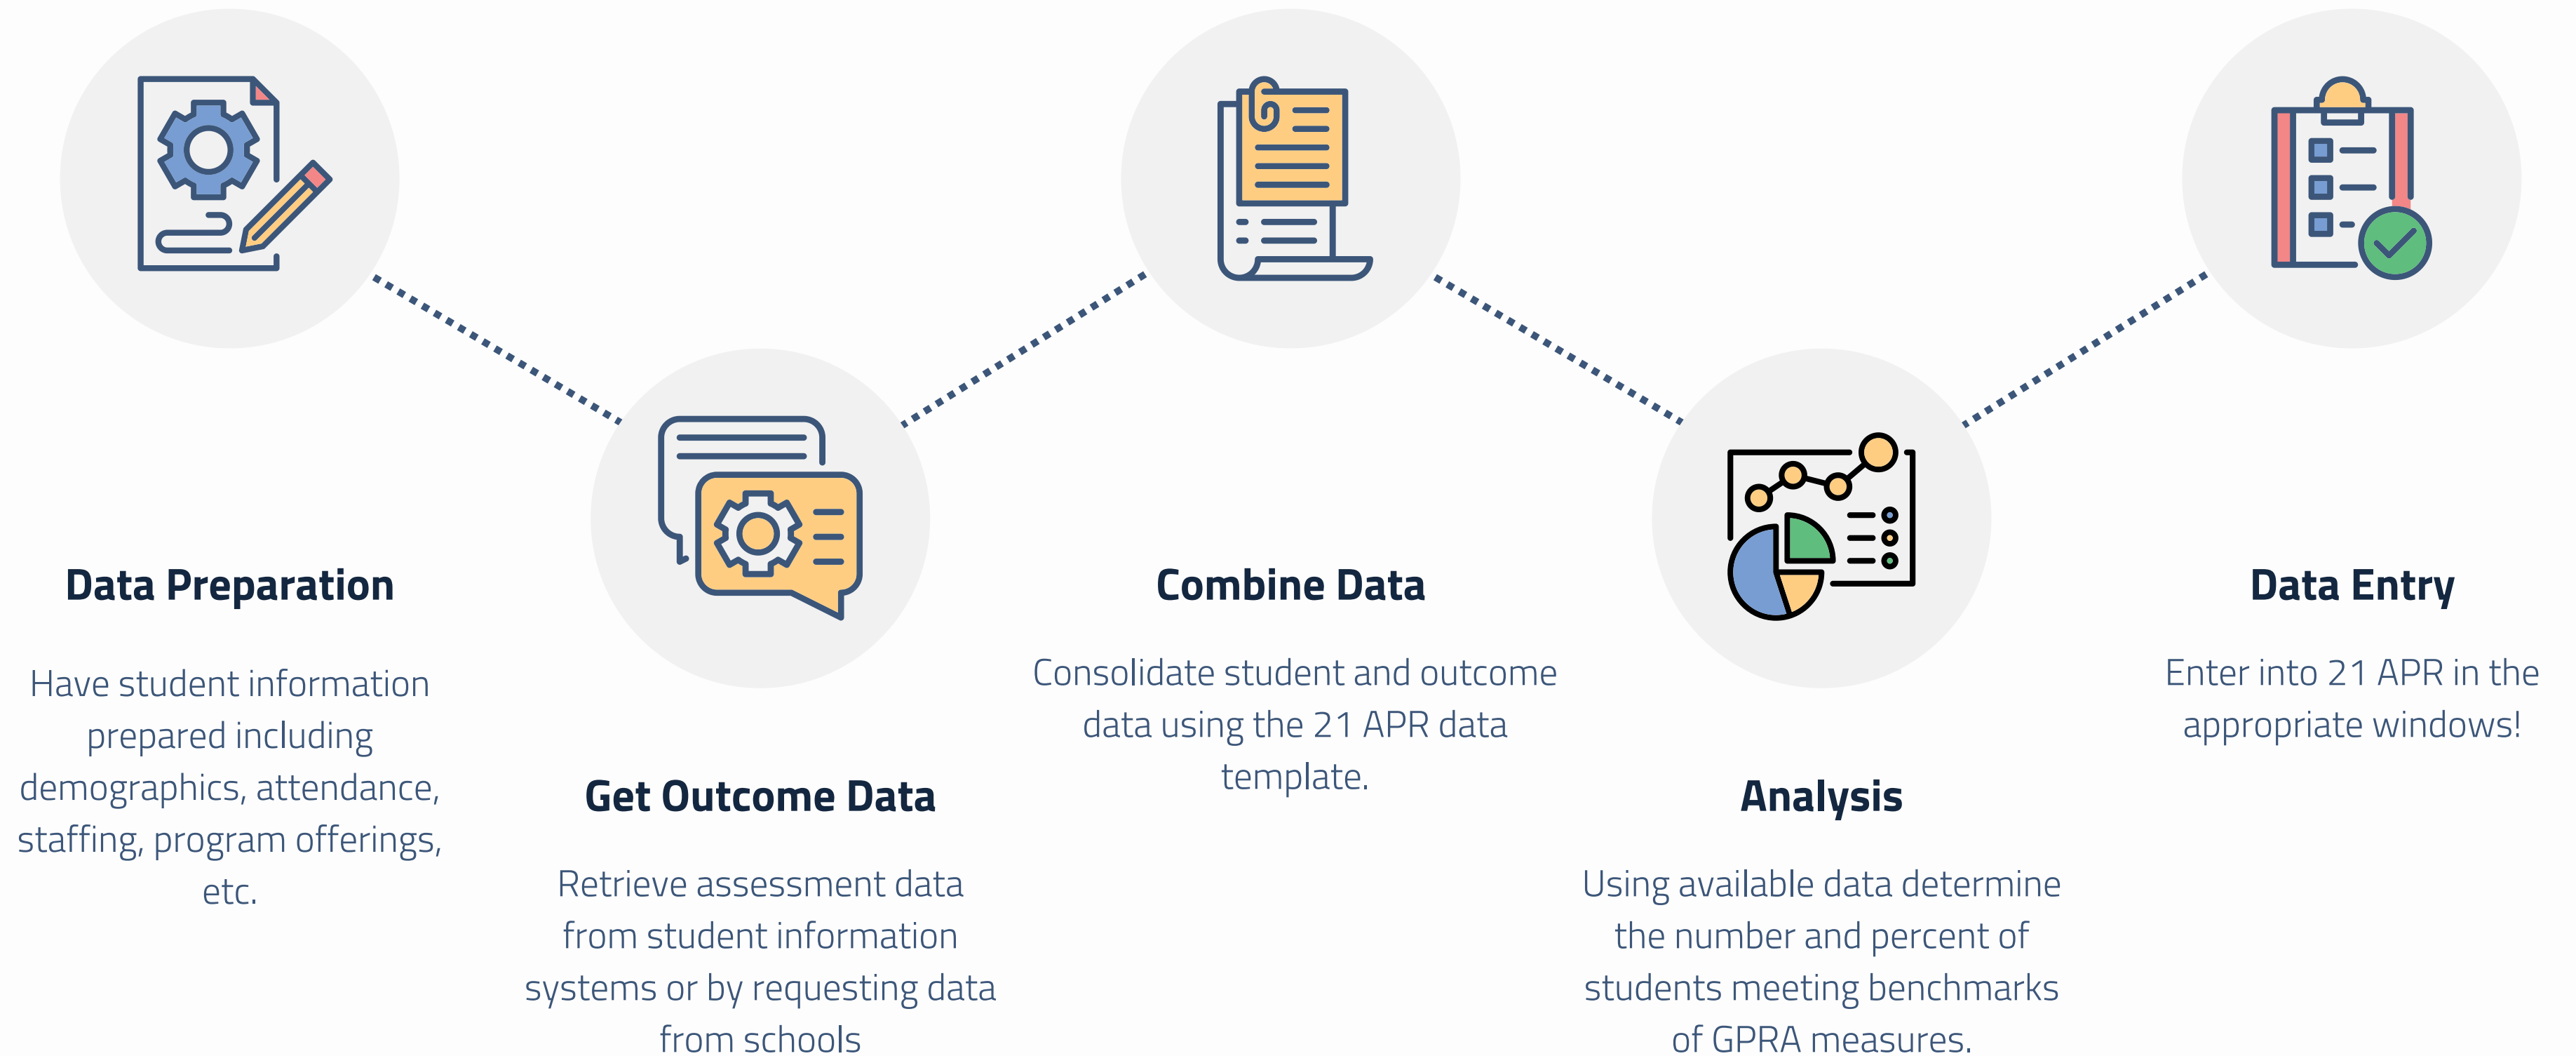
Data Preparation

Have student information prepared including demographics, attendance, staffing, program offerings, etc.

Get Outcome Data

Retrieve assessment data from student information systems or by requesting data from schools

Combine Data

Consolidate student and outcome data using the 21 APR data template.

Analysis

Using available data determine the number and percent of students meeting benchmarks of GPRA measures.

Data Entry

Enter into 21 APR in the appropriate windows!